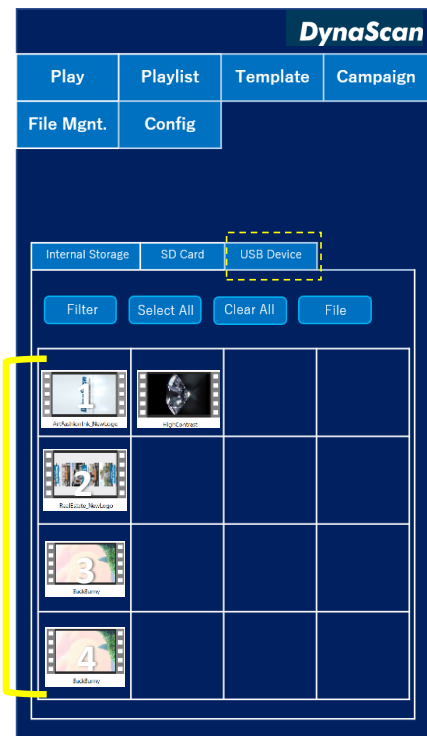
DynaScan

Play
Playlist
Template
Campaign
File Mgnt.
Config

Internal Storage
SD Card
USB Device

Filter
Select All
Clear All
File

1
ArtFashionInk_NewLogo
HighContrast
2
RealEstate_NewLogo
3
BackBunny
4
BackBunny